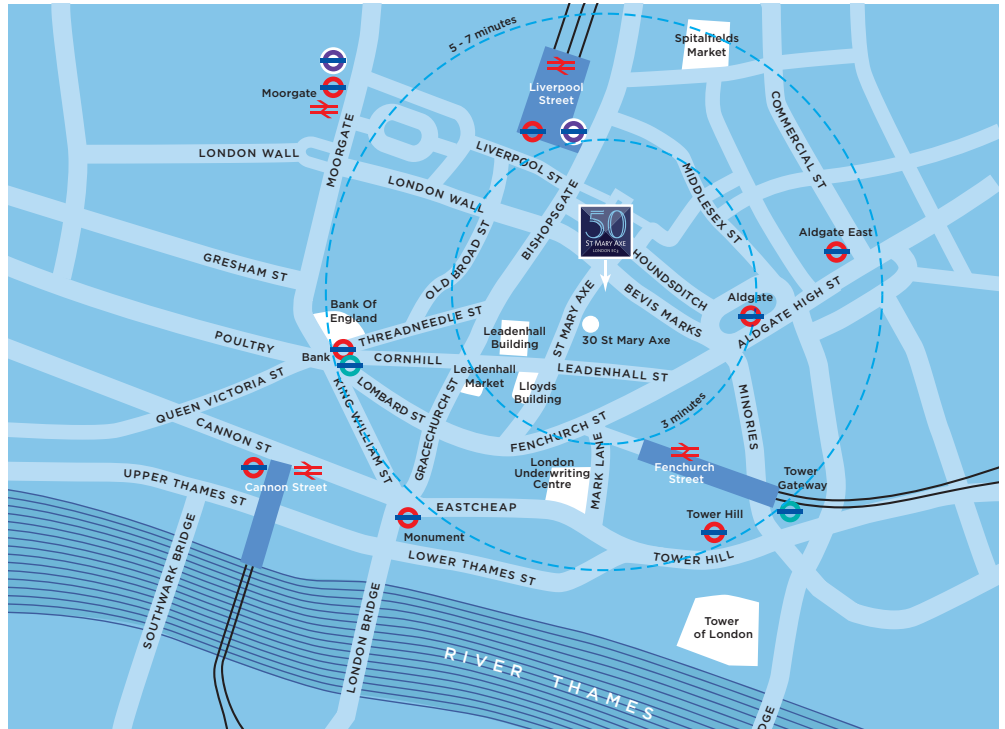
5 - 7 minutes

Spitalfields Market

Moorgate

Liverpool Street

LONDON WALL

LIVERPOOL ST

COMMERCIAL ST

MOORGATE

LONDON WALL

MIDDLESEX ST

BISHOPSGATE

50 St Mary Axe LONDON EC3

Aldgate East

GRESHAM ST

OLD BROAD ST

HOUNDSDITCH

ALDGATE HIGH ST

BEVIS MARKS

Aldgate

Bank Of England

THREADNEEDLE ST

ST MARY AXE

Leadenhall Building

30 St Mary Axe

POULTRY

Bank

CORNHILL

Leadenhall Market

LEADENHALL ST

QUEEN VICTORIA ST

LOMBARD ST

Lloyds Building

KING WILLIAM ST

GRACECHURCH ST

FENCHURCH ST

3 minutes

MINORIES

CANNON ST

London Underwriting Centre

MARK LANE

Fenchurch Street

Tower Gateway

UPPER THAMES ST

Cannon Street

EASTCHEAP

Tower Hill

Monument

SOUTHWARK BRIDGE

LOWER THAMES ST

TOWER HILL

LONDON BRIDGE

Tower of London

RIVER THAMES

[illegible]OGE